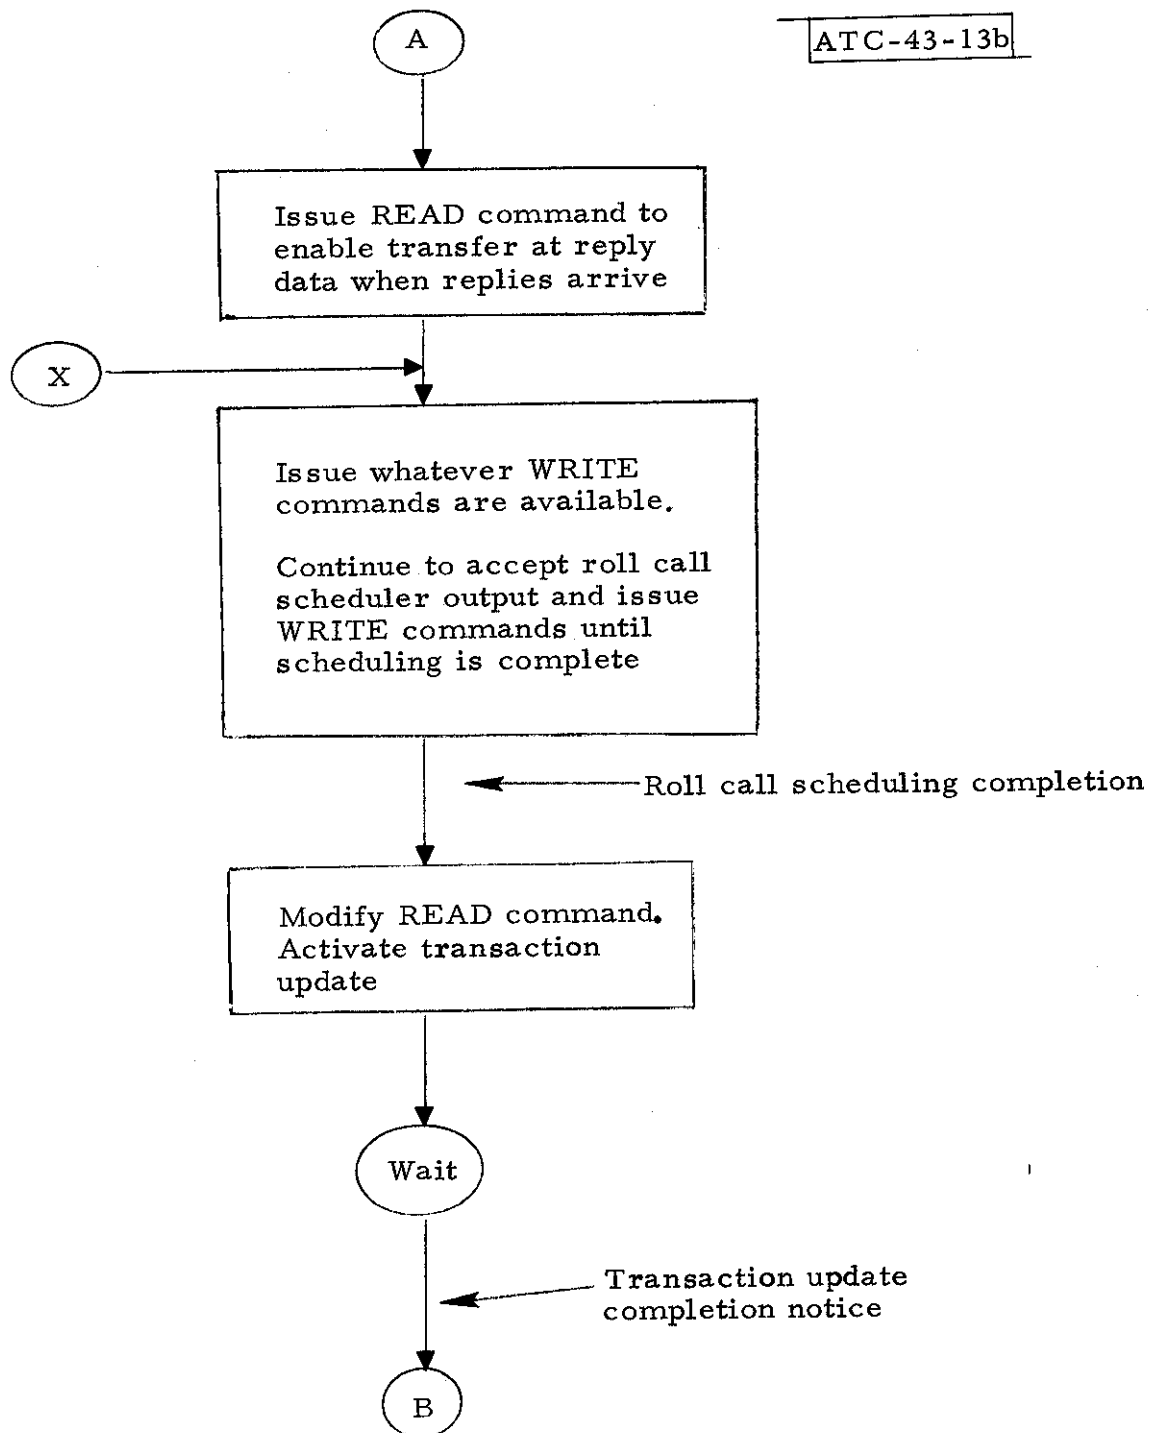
ATC-43-13b

A

Issue READ command to enable transfer at reply data when replies arrive

X

Issue whatever WRITE commands are available.

Continue to accept roll call scheduler output and issue WRITE commands until scheduling is complete

Roll call scheduling completion

Modify READ command. Activate transaction update

Wait

Transaction update completion notice

B